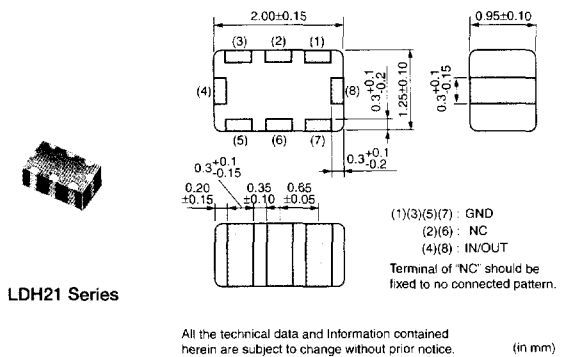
2.00±0.15

(3) (2) (1)

(4)

(8)

(5) (6) (7)

$0.3^{+0.1}_{-0.2}$

1.25±0.10

$0.3^{+0.1}_{-0.2}$

0.95±0.10

$0.3^{+0.1}_{-0.15}$

$0.3^{+0.1}_{-0.15}$

0.20 ±0.15

0.35 ±0.10

0.65 ±0.05

(1)(3)(5)(7) : GND
(2)(6) : NC
(4)(8) : IN/OUT

Terminal of "NC" should be fixed to no connected pattern.

LDH21 Series

All the technical data and Information contained herein are subject to change without prior notice.

(in mm)